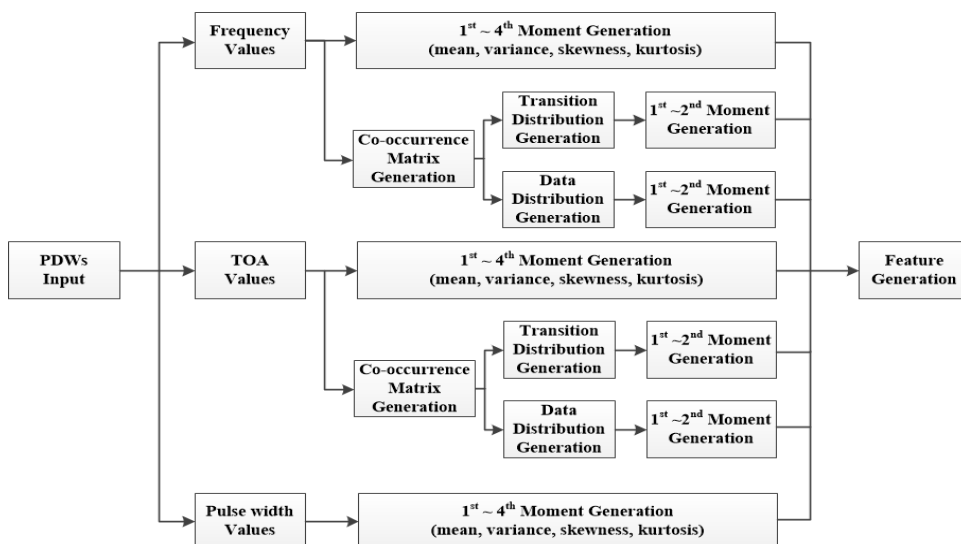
PDWs Input

Frequency Values

$1^{st}$ ~ $4^{th}$ Moment Generation (mean, variance, skewness, kurtosis)

Co-occurrence Matrix Generation

Transition Distribution Generation

$1^{st}$ ~$2^{nd}$ Moment Generation

Data Distribution Generation

$1^{st}$ ~$2^{nd}$ Moment Generation

TOA Values

$1^{st}$ ~ $4^{th}$ Moment Generation (mean, variance, skewness, kurtosis)

Co-occurrence Matrix Generation

Transition Distribution Generation

$1^{st}$ ~$2^{nd}$ Moment Generation

Data Distribution Generation

$1^{st}$ ~$2^{nd}$ Moment Generation

Pulse width Values

$1^{st}$ ~ $4^{th}$ Moment Generation (mean, variance, skewness, kurtosis)

Feature Generation